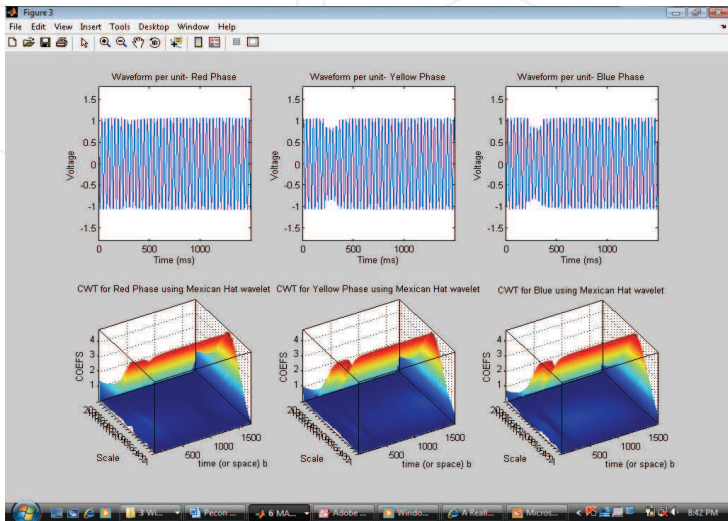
Figure 3

File Edit View Insert Tools Desktop Window Help

Waveform per unit- Red Phase

1.5
1
0.5
0
-0.5
-1
-1.5

Voltage

0 500 1000

Time (ms)

Waveform per unit- Yellow Phase

1.5
1
0.5
0
-0.5
-1
-1.5

Voltage

0 500 1000

Time (ms)

Waveform per unit- Blue Phase

1.5
1
0.5
0
-0.5
-1
-1.5

Voltage

0 500 1000

Time (ms)

CWT for Red Phase using Mexican Hat wavelet

4
3
2
1

COEFS

Scale

500 1000 1500

time (or space) b

CWT for Yellow Phase using Mexican Hat wavelet

4
3
2
1

COEFS

Scale

500 1000 1500

time (or space) b

CWT for Blue using Mexican Hat wavelet

4
3
2
1

COEFS

Scale

500 1000 1500

time (or space) b

3 Wi... Pecon ... 6 MA... Adobe ... Windo... A Reall... Micros...

8:42 PM